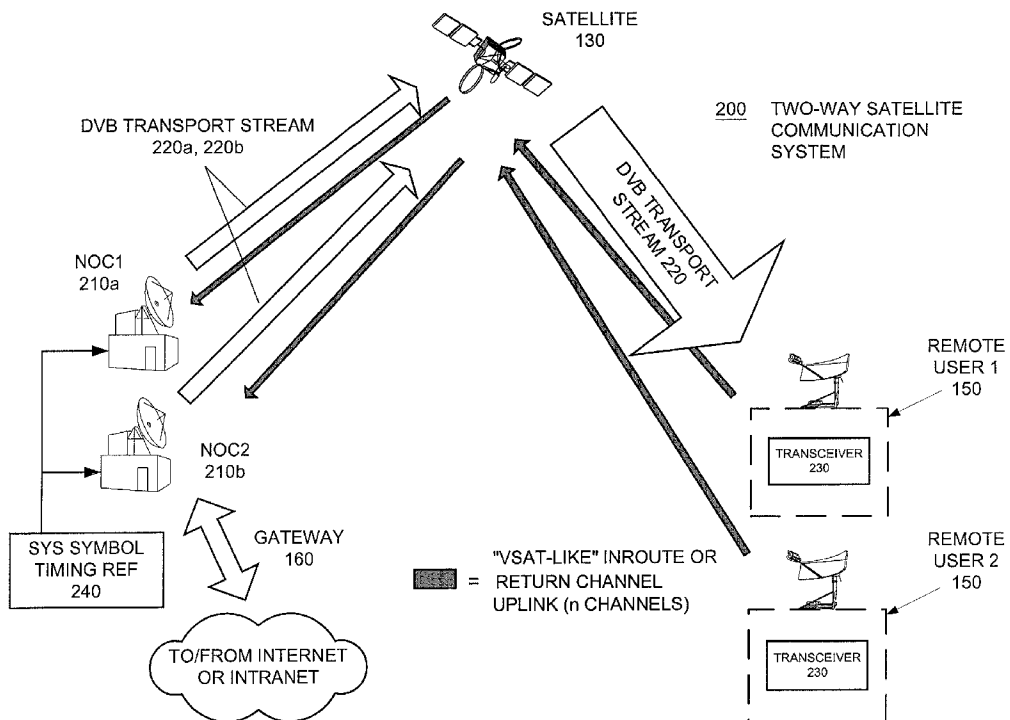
SATELLITE
130

DVB TRANSPORT STREAM
220a, 220b

200 TWO-WAY SATELLITE COMMUNICATION SYSTEM

DVB TRANSPORT STREAM 220

NOC1
210a

NOC2
210b

REMOTE USER 1
150

TRANSCEIVER
230

GATEWAY
160

SYS SYMBOL TIMING REF
240

= "VSAT-LIKE" INROUTE OR RETURN CHANNEL UPLINK (n CHANNELS)

REMOTE USER 2
150

TRANSCEIVER
230

TO/FROM INTERNET OR INTRANET